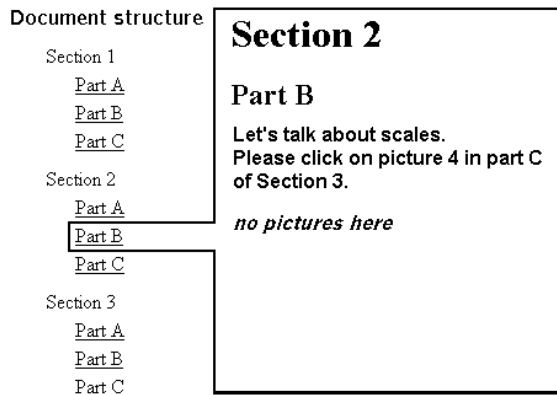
Document structure

Section 1

Part A

Part B

Part C

Section 2

Part A

Part B

Part C

Section 3

Part A

Part B

Part C

Section 2

Part B

Let's talk about scales.
Please click on picture 4 in part C of Section 3.

*no pictures here*